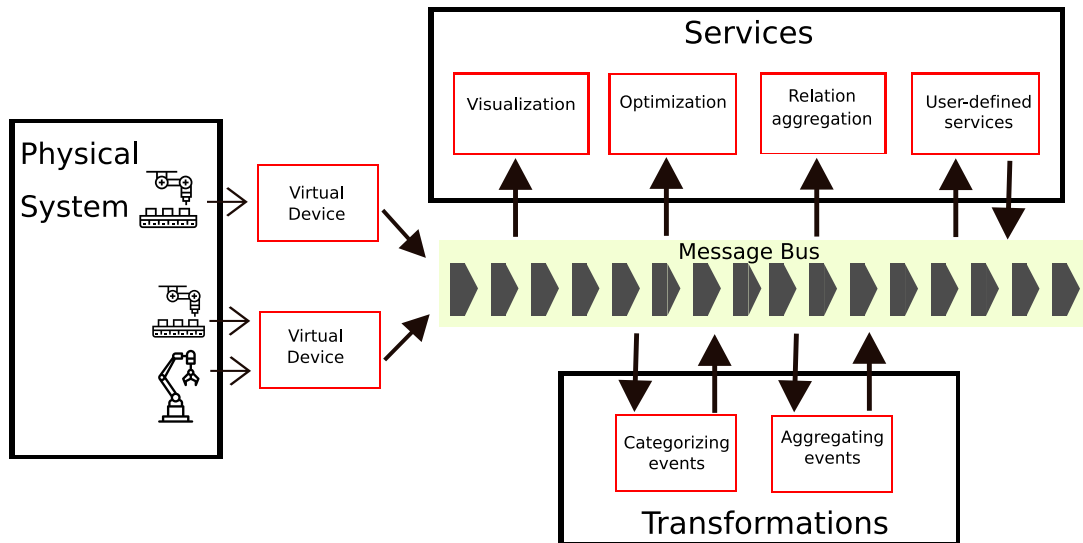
Physical System

Virtual Device

Virtual Device

Services

Visualization

Optimization

Relation aggregation

User-defined services

Message Bus

Categorizing events

Aggregating events

Transformations